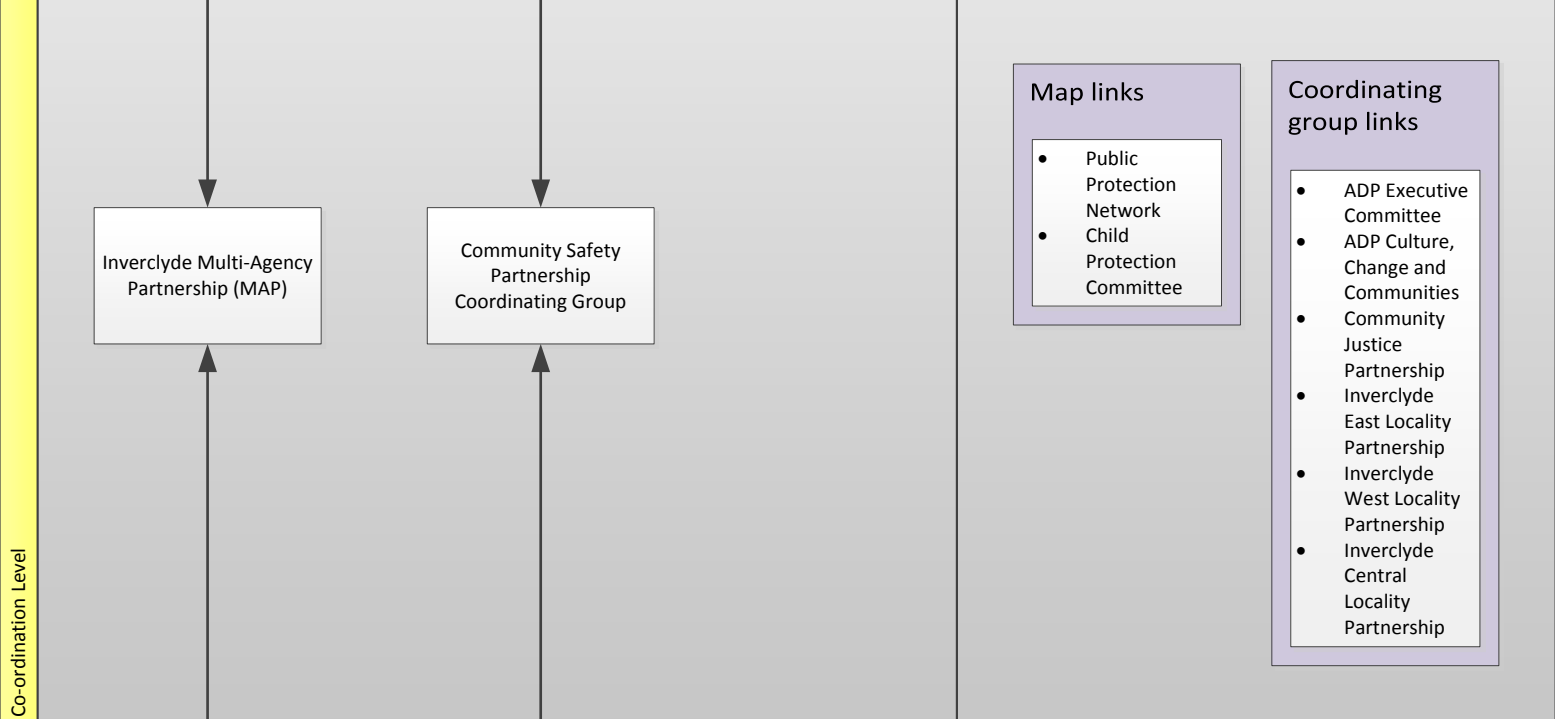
Co-ordination Level

Inverclyde Multi-Agency Partnership (MAP)

Community Safety Partnership Coordinating Group

Map links

- Public Protection Network
- Child Protection Committee

Coordinating group links

- ADP Executive Committee
- ADP Culture, Change and Communities
- Community Justice Partnership
- Inverclyde East Locality Partnership
- Inverclyde West Locality Partnership
- Inverclyde Central Locality Partnership